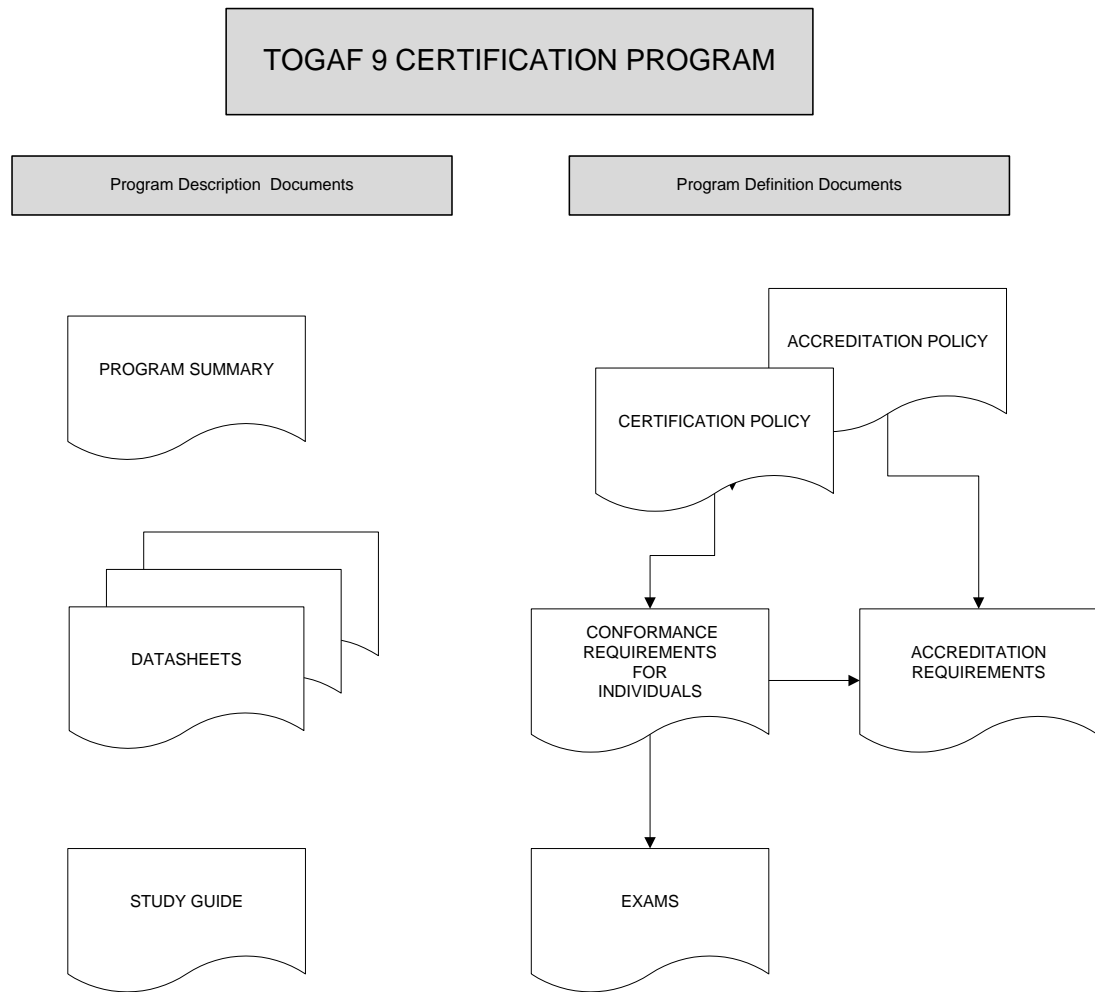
TOGAF 9 CERTIFICATION PROGRAM

Program Description Documents

Program Definition Documents

PROGRAM SUMMARY

ACCREDITATION POLICY

CERTIFICATION POLICY

DATASHEETS

CONFORMANCE REQUIREMENTS FOR INDIVIDUALS

ACCREDITATION REQUIREMENTS

STUDY GUIDE

EXAMS